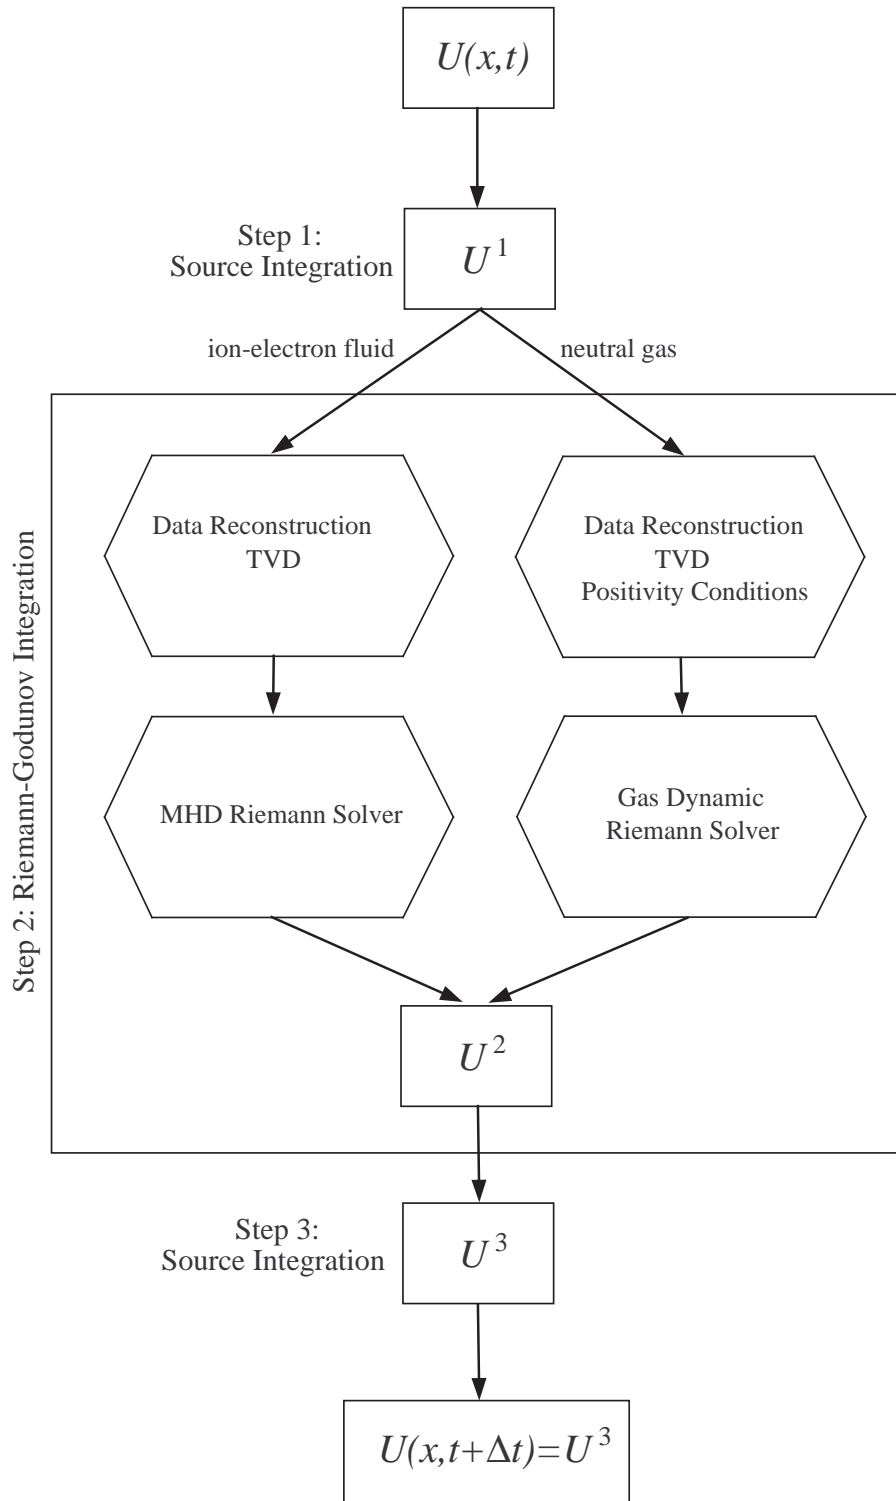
$U(x,t)$

Step 1:
Source Integration

$U^1$

ion-electron fluid

neutral gas

Step 2: Riemann-Godunov Integration

Data Reconstruction
TVD

Data Reconstruction
TVD
Positivity Conditions

MHD Riemann Solver

Gas Dynamic
Riemann Solver

$U^2$

Step 3:
Source Integration

$U^3$

$U(x,t+\Delta t)=U^3$